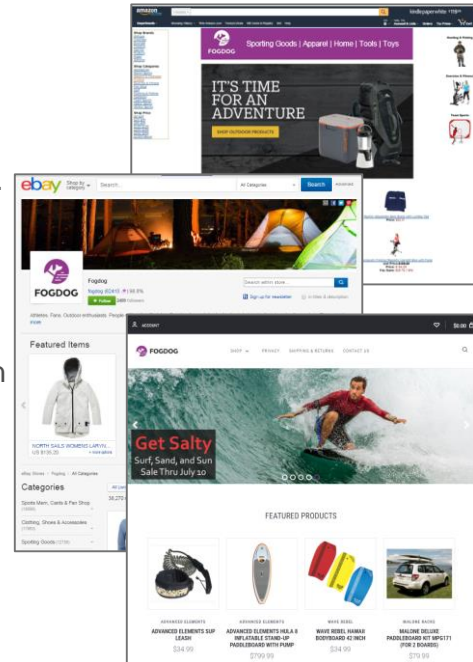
amazon

FOGDOG Sporting Goods | Apparel | Home | Tools | Toys

IT'S TIME FOR AN ADVENTURE

SHOP OUTDOOR PRODUCTS

ebay Shop by category

All Categories Search Advanced

Fogdog

Fogdog

FOGDOG

Follow

Athletes. Fans. Outdoor enthusiasts. People

Sign up for newsletter

Featured Items

NORTH SAILS WOMENS LARYN...

US $135.20

Categories

Sports Mem, Cards & Fan Shop

Clothing, Shoes & Accessories

Sporting Goods

FOGDOG

SHOP PRIVACY SHIPPING & RETURNS CONTACT US

Get Salty

Surf, Sand, and Sun Sale Thru July 10

FEATURED PRODUCTS

| ADVANCED ELEMENTS | ADVANCED ELEMENTS | WAVE REBEL | MALONE RACKS |
|---|---|---|---|
| ADVANCED ELEMENTS SUP LEASH | ADVANCED ELEMENTS HULA 8 INFLATABLE STAND-UP PADDLEBOARD WITH PUMP | WAVE REBEL HAWAII BODYBOARD 42 INCH | MALONE DELUXE PADDLEBOARD KIT MPG171 (FOR 2 BOARDS) |
| $34.99 | $799.99 | $34.99 | $79.99 |